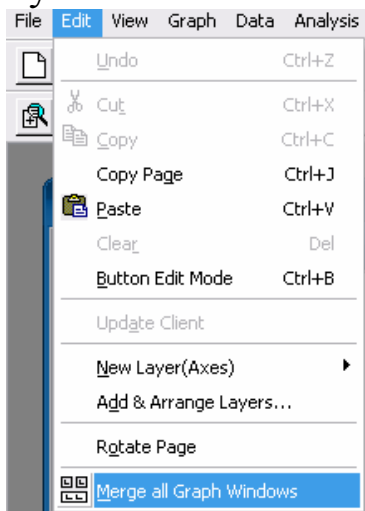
File Edit View Graph Data Analysis

Undo Ctrl+Z
Cut Ctrl+X
Copy Ctrl+C
Copy Page Ctrl+J
Paste Ctrl+V
Clear Del
Button Edit Mode Ctrl+B
Update Client
New Layer(Axes)
Add & Arrange Layers...
Rotate Page
Merge all Graph Windows